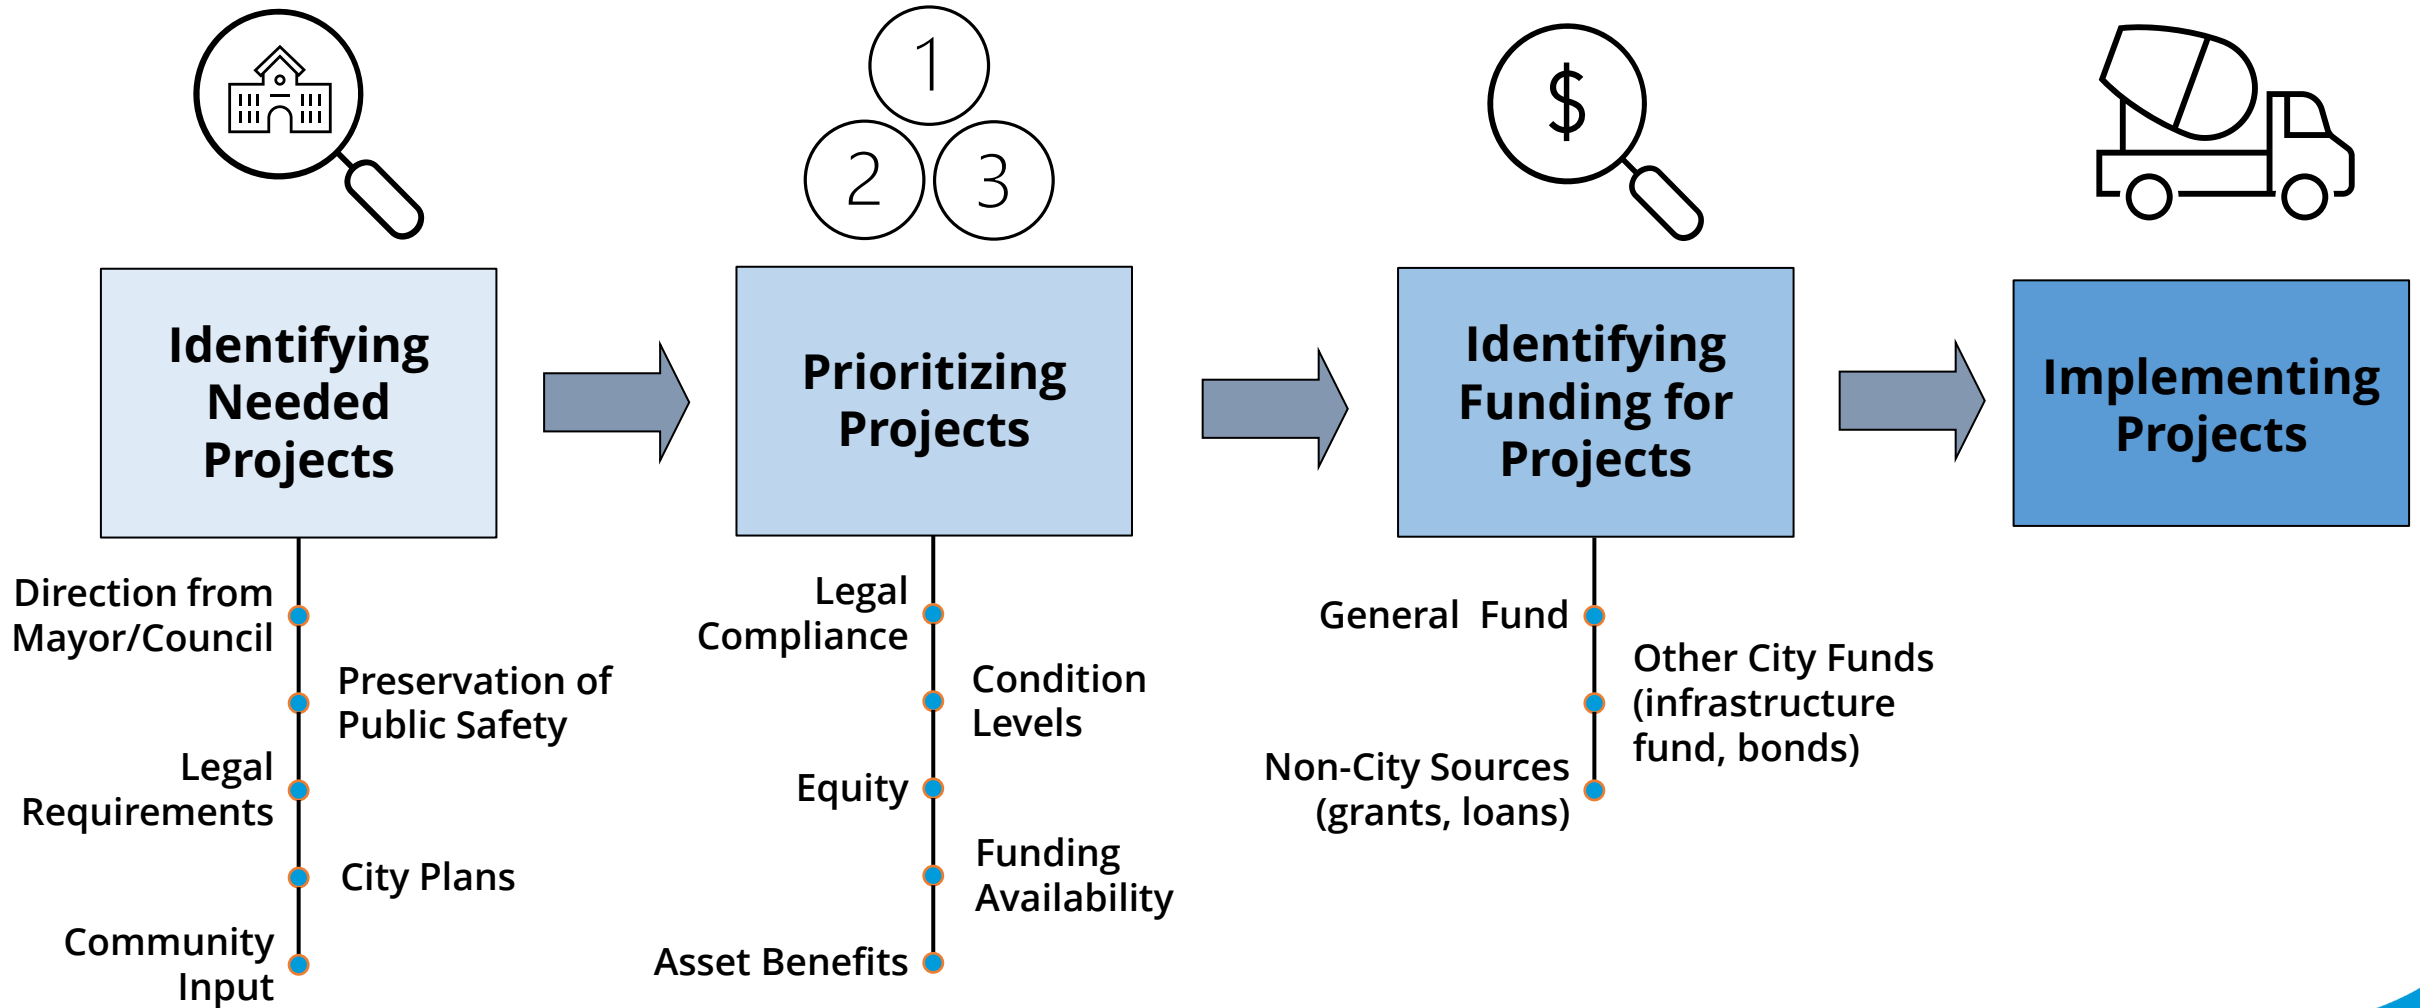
1
2 3
$

Identifying Needed Projects

Prioritizing Projects

Identifying Funding for Projects

Implementing Projects

Direction from Mayor/Council

Preservation of Public Safety

Legal Requirements

City Plans

Community Input

Legal Compliance

Condition Levels

Equity

Funding Availability

Asset Benefits

General Fund

Other City Funds (infrastructure fund, bonds)

Non-City Sources (grants, loans)